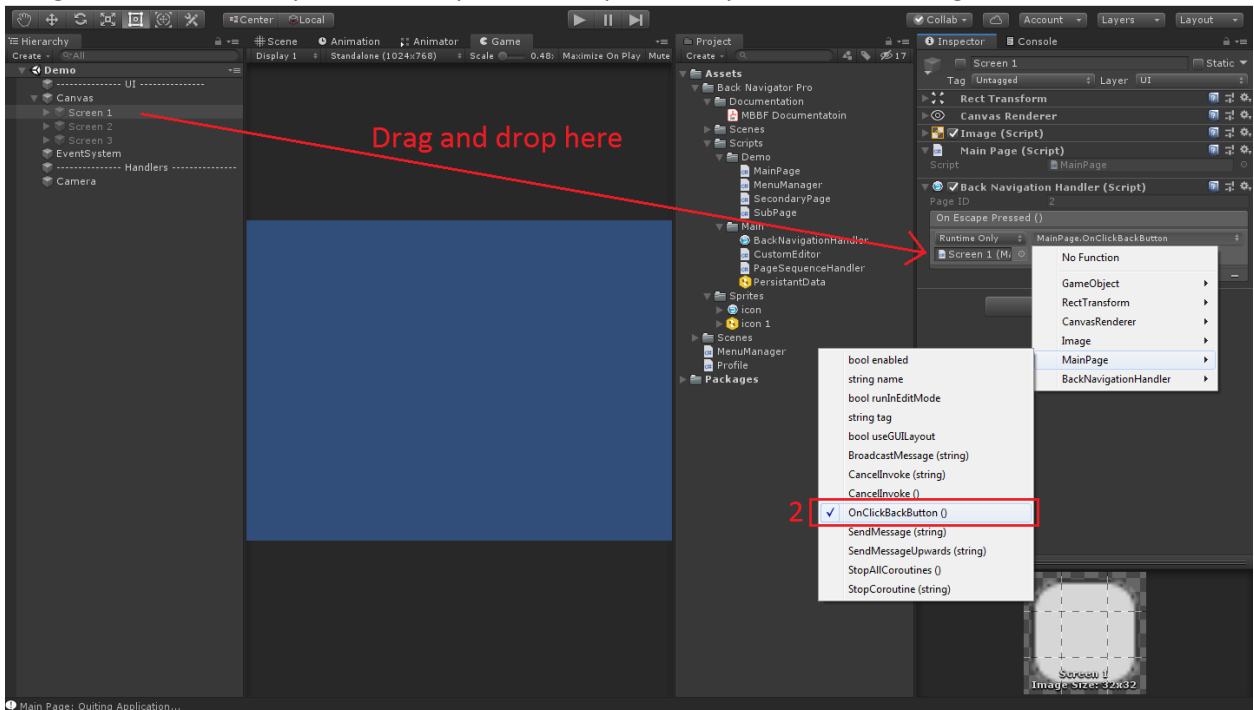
Center Local

Collab Account Layers Layout

Hierarchy
Create All
Demo
-------------- UI --------------
Canvas
Screen 1
Screen 2
Screen 3
EventSystem
-------------- Handlers --------------
Camera

Scene Animation Animator Game
Display 1 Standalone (1024x768) Scale 0.48 Maximize On Play Mute

Drag and drop here

Project
Create
17
Assets
Back Navigator Pro
Documentation
MBBF Documentatoin
Scenes
Scripts
Demo
MainPage
MenuManager
SecondaryPage
SubPage
Main
BackNavigationHandler
CustomEditor
PageSequenceHandler
PersistantData
Sprites
icon
icon 1
Scenes
MenuManager
Profile
Packages

Inspector Console
Screen 1
Static
Tag Untagged
Layer UI
Rect Transform
Canvas Renderer
Image (Script)
Main Page (Script)
Script MainPage
Back Navigation Handler (Script)
Page ID 2
On Escape Pressed ()
Runtime Only
MainPage.OnClickBackButton
Screen 1 (M

No Function
GameObject
RectTransform
CanvasRenderer
Image
MainPage
BackNavigationHandler

bool enabled
string name
bool runInEditMode
string tag
bool useGUILayout
BroadcastMessage (string)
CancelInvoke (string)
CancelInvoke ()
2
OnClickBackButton ()
SendMessage (string)
SendMessageUpwards (string)
StopAllCoroutines ()
StopCoroutine (string)

Screen 1
Image Size: 32x32

Main Page: Quiting Application...